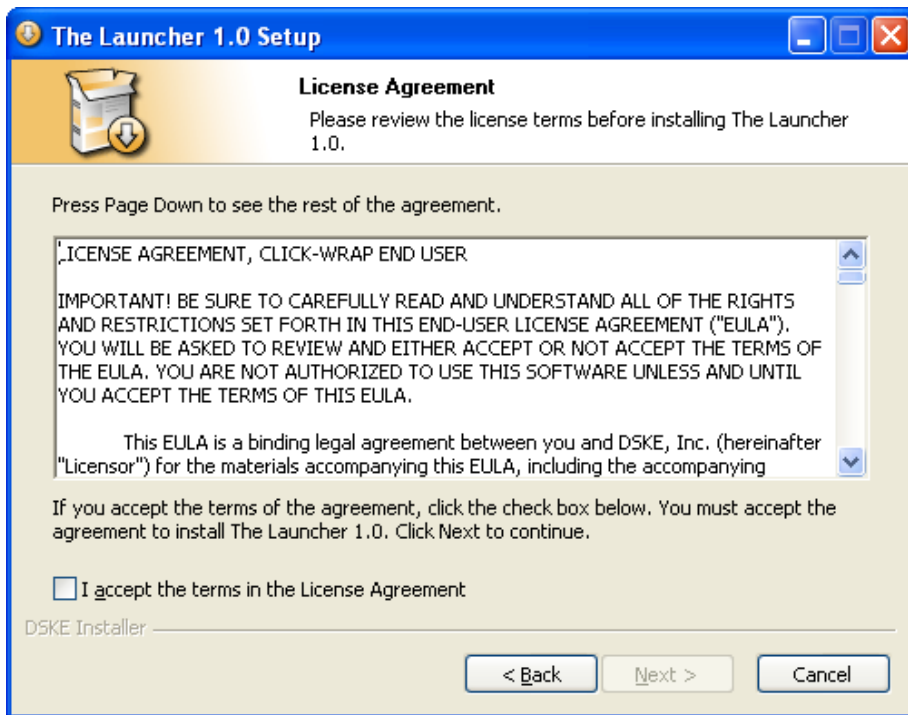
The Launcher 1.0 Setup

License Agreement

Please review the license terms before installing The Launcher 1.0.

Press Page Down to see the rest of the agreement.

LICENSE AGREEMENT, CLICK-WRAP END USER

IMPORTANT! BE SURE TO CAREFULLY READ AND UNDERSTAND ALL OF THE RIGHTS AND RESTRICTIONS SET FORTH IN THIS END-USER LICENSE AGREEMENT ("EULA"). YOU WILL BE ASKED TO REVIEW AND EITHER ACCEPT OR NOT ACCEPT THE TERMS OF THE EULA. YOU ARE NOT AUTHORIZED TO USE THIS SOFTWARE UNLESS AND UNTIL YOU ACCEPT THE TERMS OF THIS EULA.

This EULA is a binding legal agreement between you and DSKE, Inc. (hereinafter "Licensor") for the materials accompanying this EULA, including the accompanying

If you accept the terms of the agreement, click the check box below. You must accept the agreement to install The Launcher 1.0. Click Next to continue.

I accept the terms in the License Agreement

DSKE Installer

< Back

Next >

Cancel